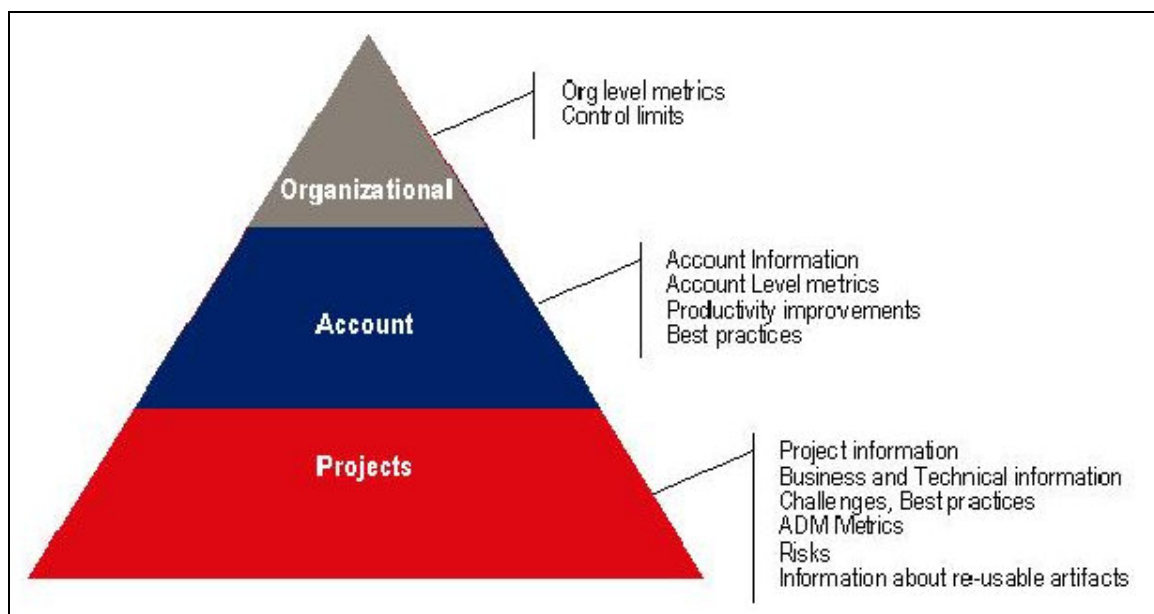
Organizational

Org level metrics
Control limits

Account

Account Information
Account Level metrics
Productivity improvements
Best practices

Projects

Project information
Business and Technical information
Challenges, Best practices
ADM Metrics
Risks
Information about re-usable artifacts